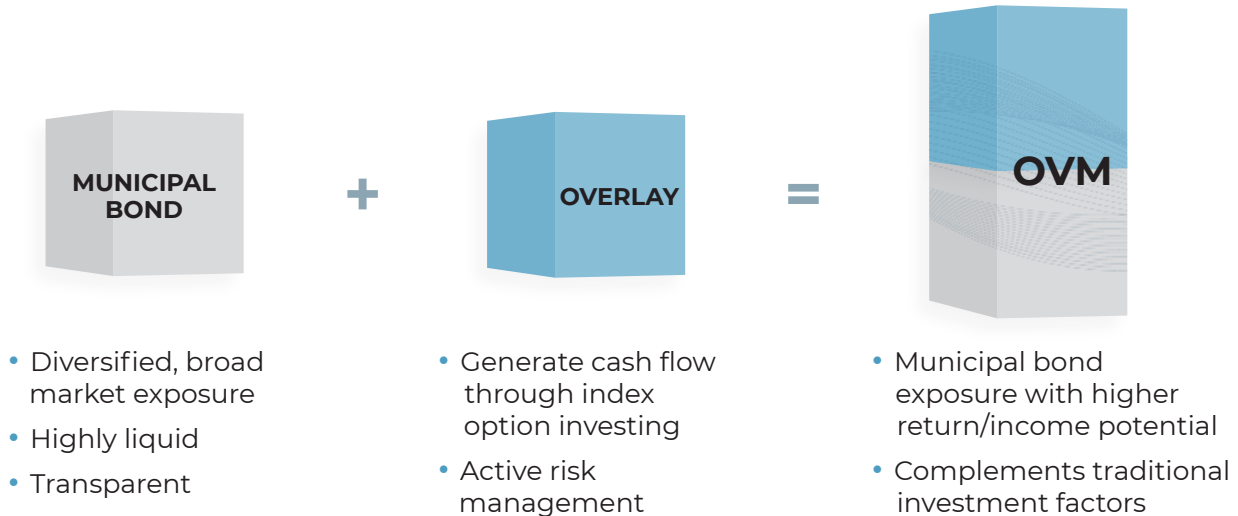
MUNICIPAL BOND

+

OVERLAY

=

OVM

• Diversified, broad market exposure
• Highly liquid
• Transparent

• Generate cash flow through index option investing
• Active risk management

• Municipal bond exposure with higher return/income potential
• Complements traditional investment factors